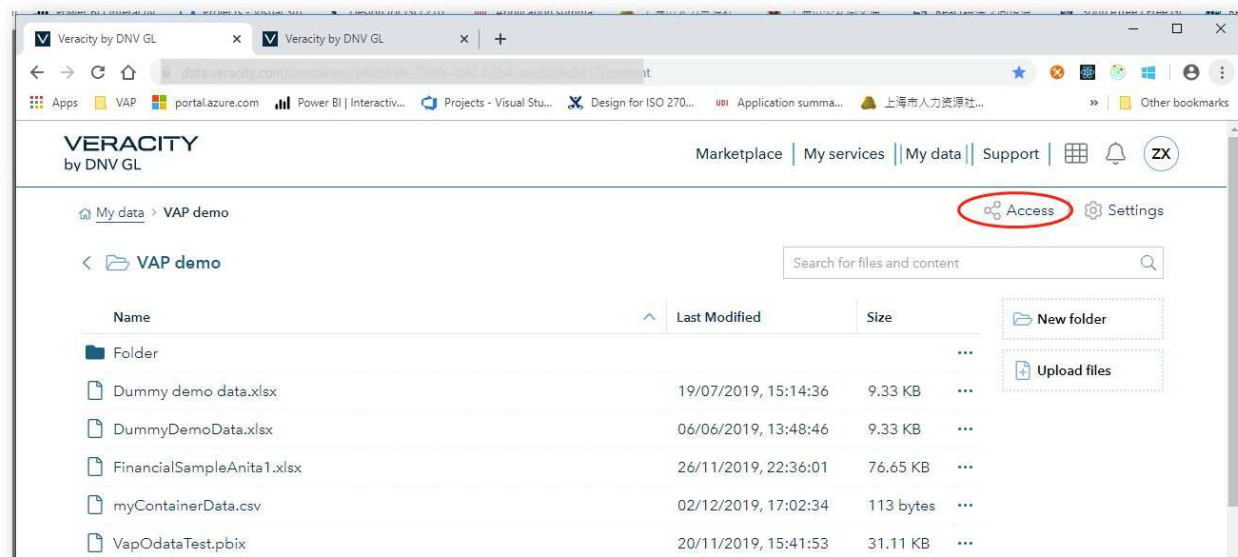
Veracity by DNV GL × Veracity by DNV GL × +

data.veracity.com/containers/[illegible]/content

Apps VAP portal.azure.com Power BI | Interactiv... Projects - Visual Stu... Design for ISO 270... Application summa... 上海市人力资源社... » Other bookmarks

VERACITY by DNV GL

Marketplace | My services | My data | Support | ZX

My data > VAP demo

Access Settings

< VAP demo

Search for files and content

| Name | Last Modified | Size | |
|---|---|---|---|
| Folder | | | ··· |
| Dummy demo data.xlsx | 19/07/2019, 15:14:36 | 9.33 KB | ··· |
| DummyDemoData.xlsx | 06/06/2019, 13:48:46 | 9.33 KB | ··· |
| FinancialSampleAnita1.xlsx | 26/11/2019, 22:36:01 | 76.65 KB | ··· |
| myContainerData.csv | 02/12/2019, 17:02:34 | 113 bytes | ··· |
| VapOdataTest.pbix | 20/11/2019, 15:41:53 | 31.11 KB | ··· |

New folder

Upload files